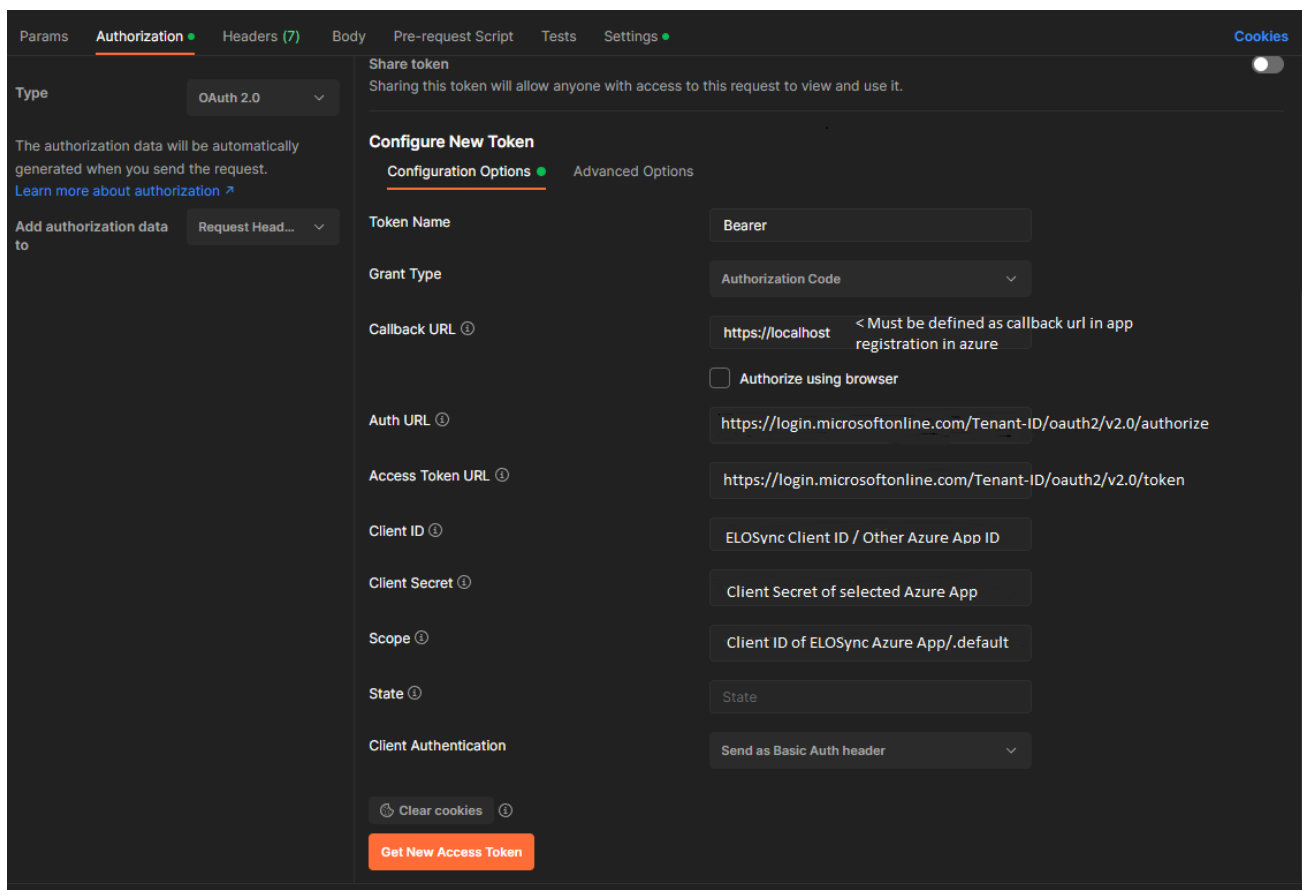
Params Authorization Headers (7) Body Pre-request Script Tests Settings Cookies

Type
OAuth 2.0

The authorization data will be automatically generated when you send the request.
Learn more about authorization ↗

Add authorization data to
Request Head...

Share token
Sharing this token will allow anyone with access to this request to view and use it.

Configure New Token
Configuration Options Advanced Options

Token Name
Bearer

Grant Type
Authorization Code

Callback URL ⓘ
https://localhost
< Must be defined as callback url in app registration in azure

Authorize using browser

Auth URL ⓘ
https://login.microsoftonline.com/Tenant-ID/oauth2/v2.0/authorize

Access Token URL ⓘ
https://login.microsoftonline.com/Tenant-ID/oauth2/v2.0/token

Client ID ⓘ
ELOSync Client ID / Other Azure App ID

Client Secret ⓘ
Client Secret of selected Azure App

Scope ⓘ
Client ID of ELOSync Azure App/.default

State ⓘ
State

Client Authentication
Send as Basic Auth header

Clear cookies ⓘ

Get New Access Token